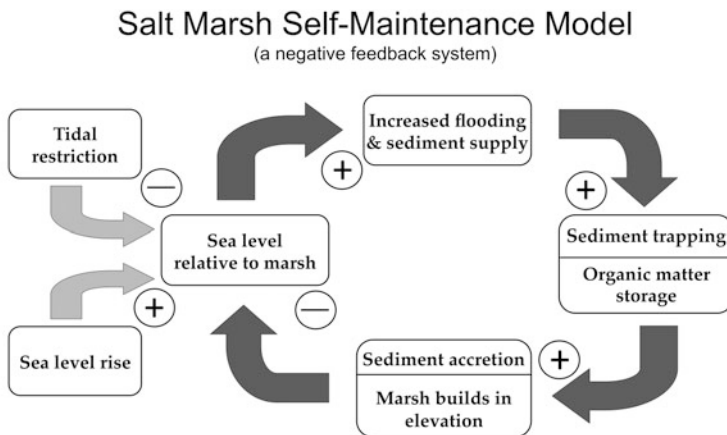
Salt Marsh Self-Maintenance Model
(a negative feedback system)

Tidal restriction

—

Sea level rise

+

Sea level relative to marsh

+

Increased flooding & sediment supply

+

Sediment trapping

Organic matter storage

+

Sediment accretion

Marsh builds in elevation

—